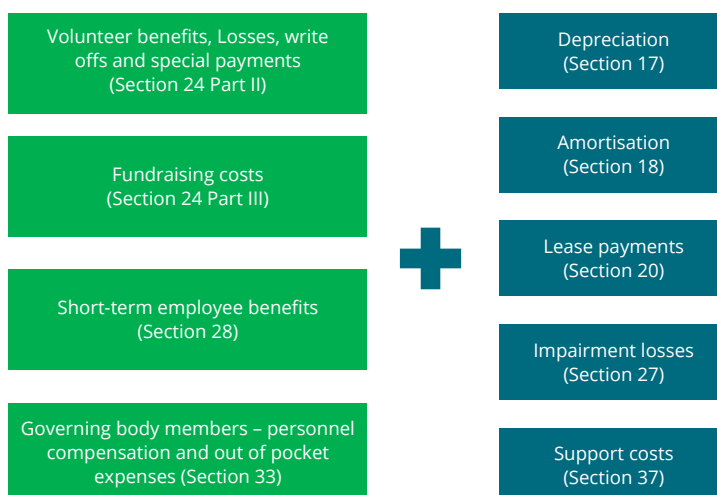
Volunteer benefits, Losses, write offs and special payments (Section 24 Part II)

Fundraising costs (Section 24 Part III)

Short-term employee benefits (Section 28)

Governing body members – personnel compensation and out of pocket expenses (Section 33)

Depreciation (Section 17)

Amortisation (Section 18)

Lease payments (Section 20)

Impairment losses (Section 27)

Support costs (Section 37)